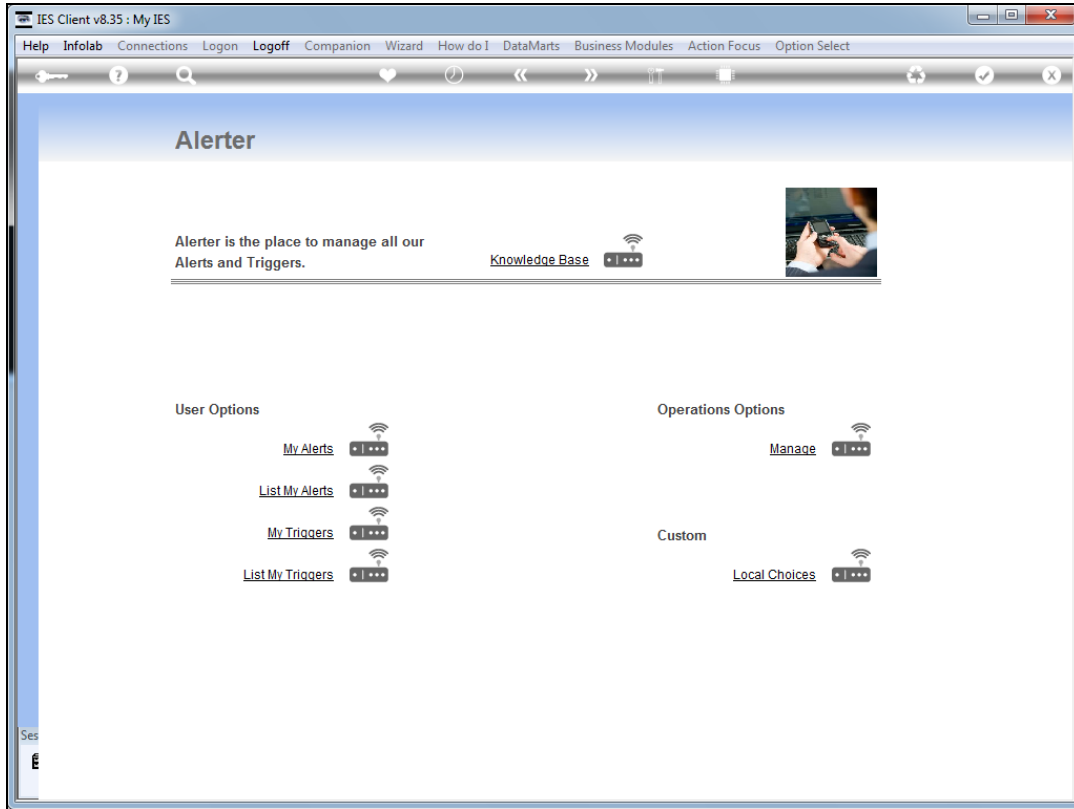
IES Client v8.35 : My IES

Help Infolab Connections Logon Logoff Companion Wizard How do I DataMarts Business Modules Action Focus Option Select

Alerter

Alerter is the place to manage all our Alerts and Triggers.

Knowledge Base

User Options

My Alerts

List My Alerts

My Triggers

List My Triggers

Operations Options

Manage

Custom

Local Choices

Ses